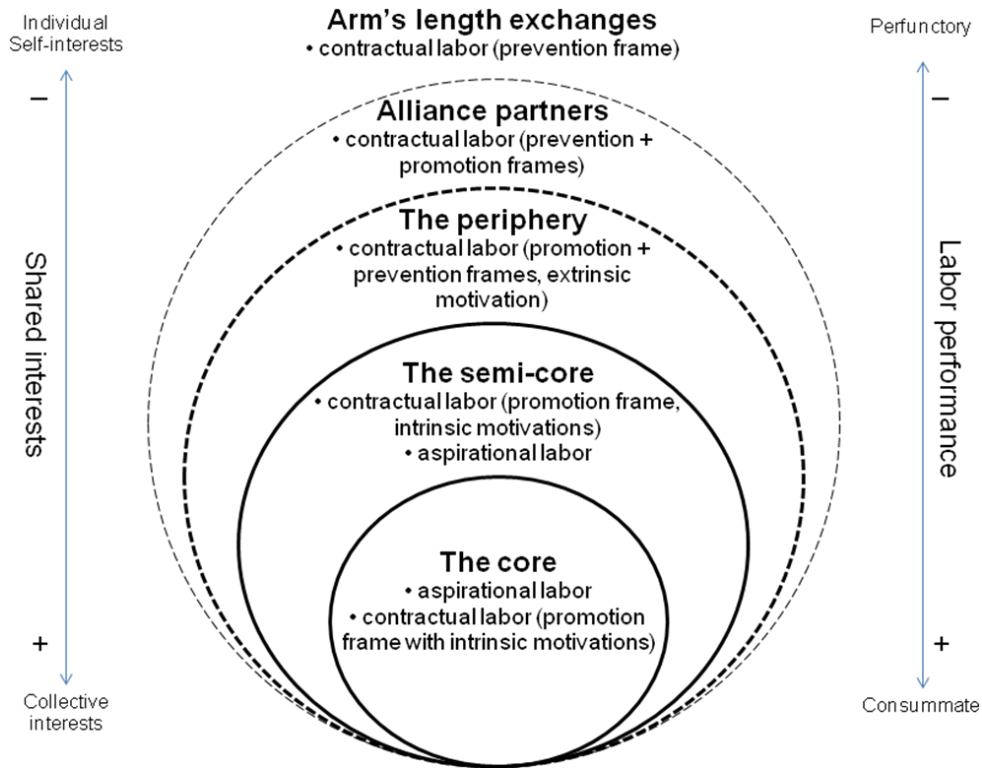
Individual Self-interests

–

Shared interests

+

Collective interests

Arm's length exchanges
• contractual labor (prevention frame)

Alliance partners
• contractual labor (prevention + promotion frames)

The periphery
• contractual labor (promotion + prevention frames, extrinsic motivation)

The semi-core
• contractual labor (promotion frame, intrinsic motivations)
• aspirational labor

The core
• aspirational labor
• contractual labor (promotion frame with intrinsic motivations)

Perfunctory

–

Labor performance

+

Consummate